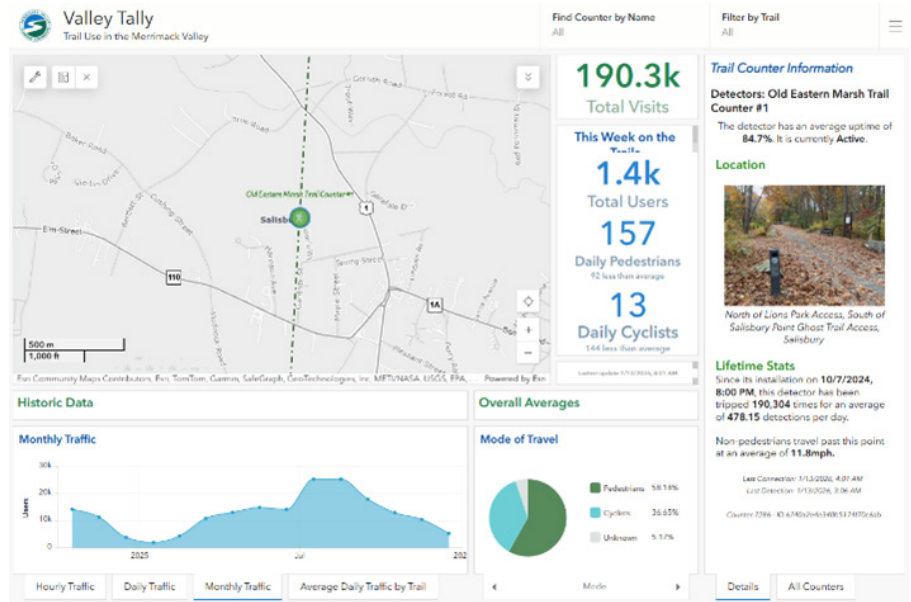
Valley Tally
Trail Use in the Merrimack Valley

Find Counter by Name
All

Filter by Trail
All

Old Eastern Marsh Trail Counter #1
Salisbury
Elm Street
110
1
1A
500 m
1,000 ft
Esri Community Maps Contributors, Esri, TomTom, Garmin, SafeGraph, GeoTechnologies, Inc, METI/NASA, USGS, EPA, Powered by Esri

190.3k
Total Visits

This Week on the Trails
1.4k
Total Users
157
Daily Pedestrians
92 less than average
13
Daily Cyclists
144 less than average
Latest update 1/13/2026, 4:07 AM

Trail Counter Information
Detectors: Old Eastern Marsh Trail Counter #1
The detector has an average uptime of 84.7%. It is currently Active.

Location
North of Lions Park Access, South of Salisbury Point Ghost Trail Access, Salisbury

Lifetime Stats
Since its installation on 10/7/2024, 8:00 PM, this detector has been tripped 190,304 times for an average of 478.15 detections per day.

Non-pedestrians travel past this point at an average of 11.8mph.

Last Connection: 1/13/2026, 4:07 AM
Last Detection: 1/13/2026, 3:06 AM

Counter: 7286 - ID: 6740c2e6a340b5174f70ebb

Historic Data

Monthly Traffic
30k
20k
10k
0
Users
2025
Jul
202

Overall Averages

Mode of Travel
Pedestrians 58.18%
Cyclists 36.65%
Unknown 5.17%

Mode

Hourly Traffic | Daily Traffic | Monthly Traffic | Average Daily Traffic by Trail

Details | All Counters